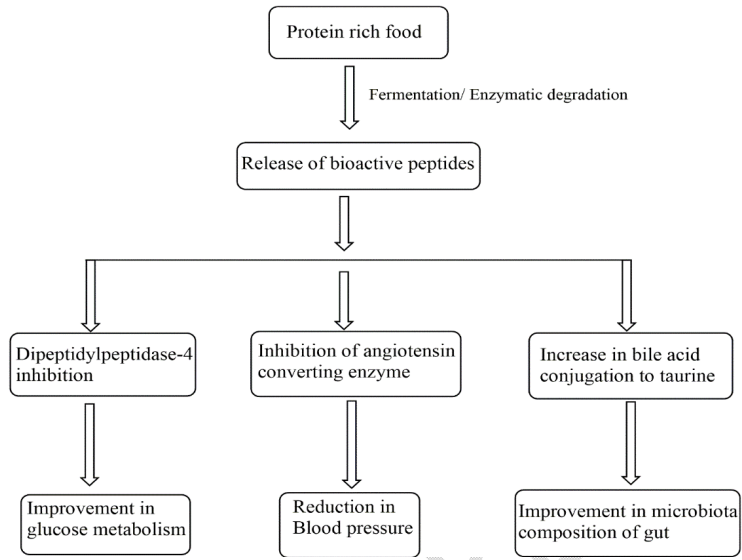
Protein rich food

Fermentation/ Enzymatic degradation

Release of bioactive peptides

Dipeptidylpeptidase-4 inhibition

Inhibition of angiotensin converting enzyme

Increase in bile acid conjugation to taurine

Improvement in glucose metabolism

Reduction in Blood pressure

Improvement in microbiota composition of gut